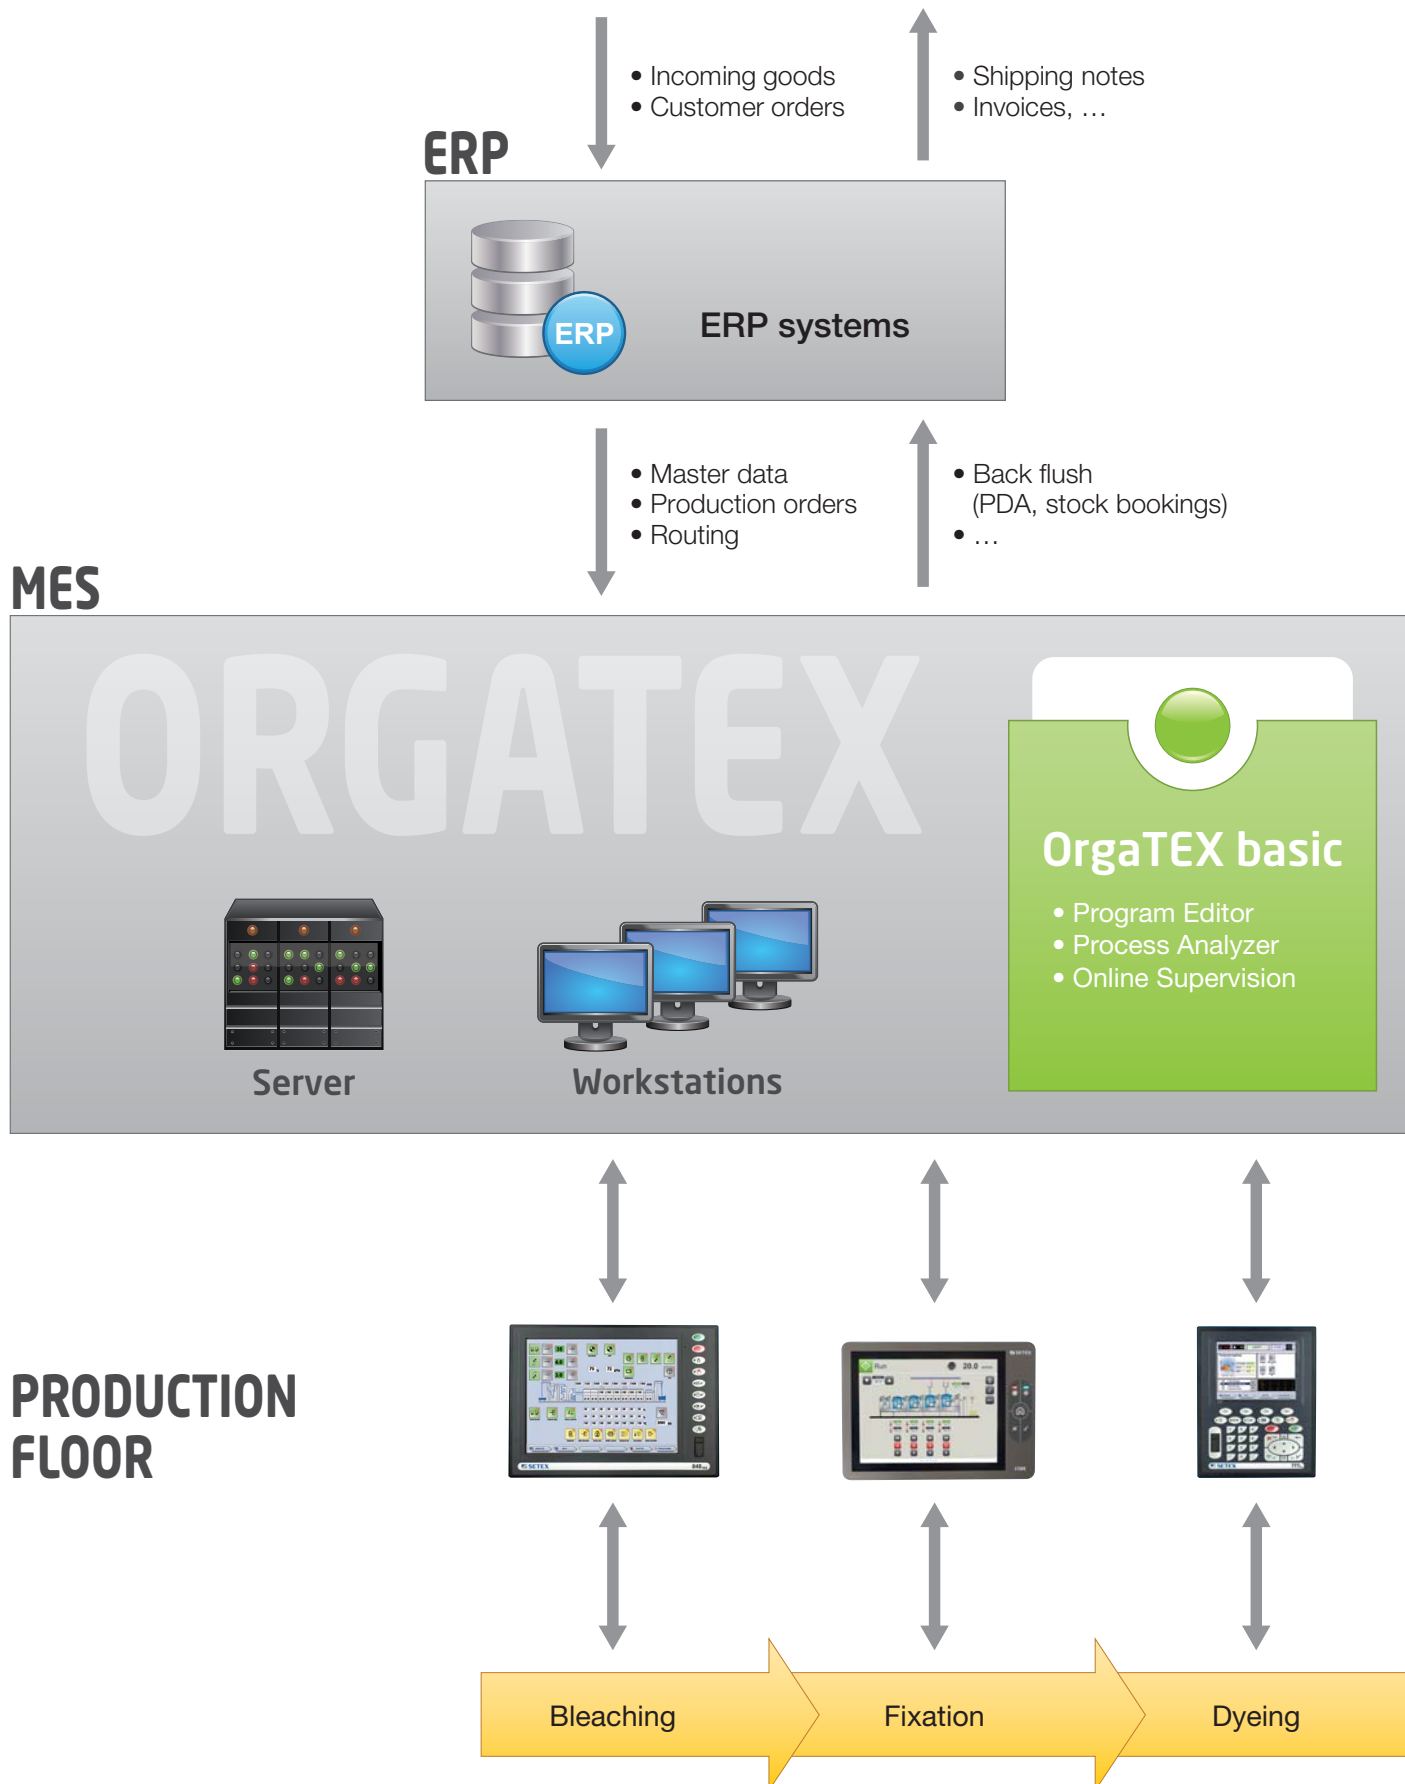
• Incoming goods
• Customer orders

• Shipping notes
• Invoices, …

ERP

ERP

ERP systems

• Master data
• Production orders
• Routing

• Back flush
(PDA, stock bookings)
• …

MES

ORGATEX

OrgaTEX basic
• Program Editor
• Process Analyzer
• Online Supervision

Server

Workstations

PRODUCTION FLOOR

Bleaching

Fixation

Dyeing